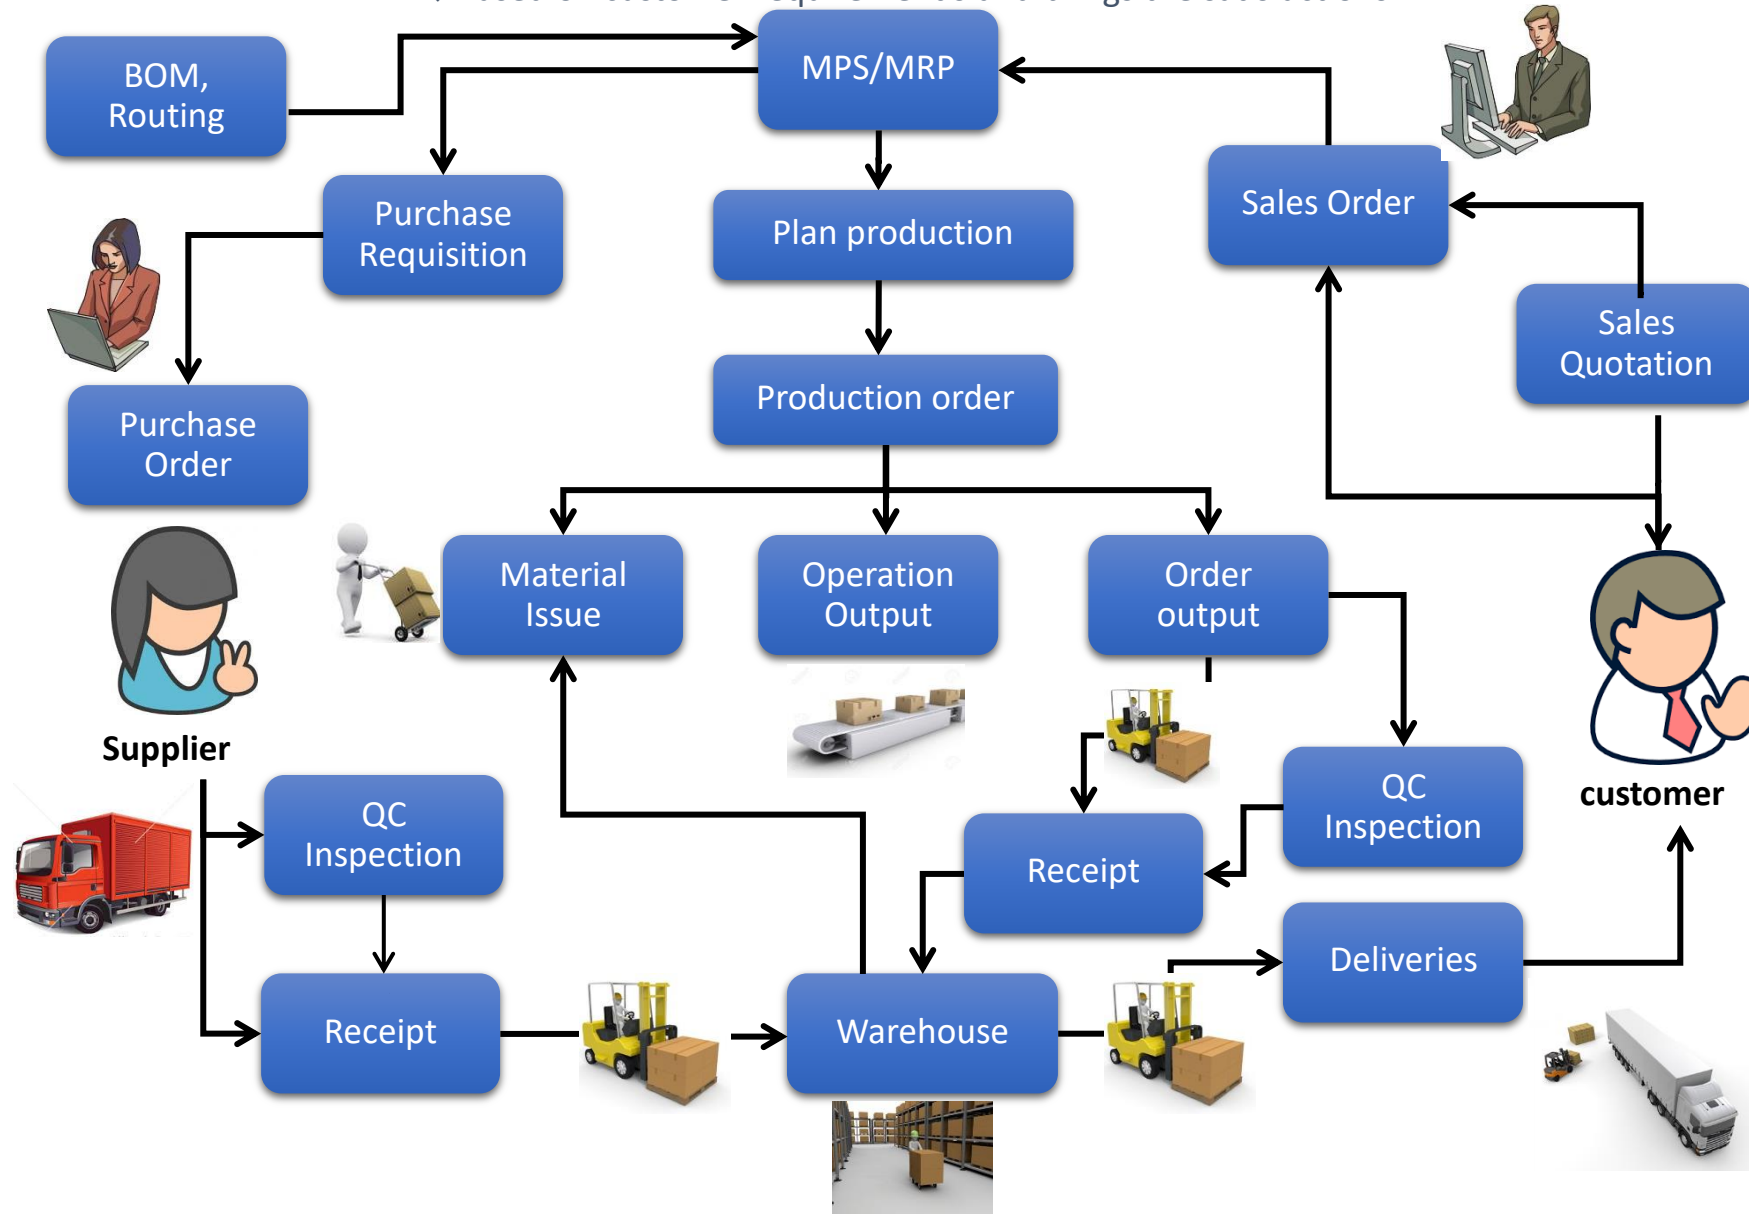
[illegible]

BOM, Routing

MPS/MRP

Sales Order

Purchase Requisition

Plan production

Sales Quotation

Purchase Order

Production order

Material Issue

Operation Output

Order output

Supplier

customer

QC Inspection

QC Inspection

Receipt

Deliveries

Receipt

Warehouse